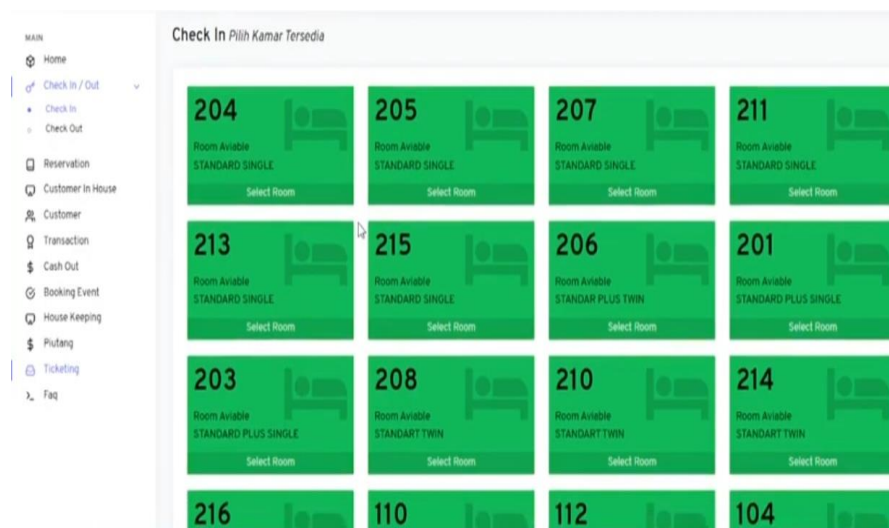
MAIN
Home
Check In / Out
Check In
Check Out
Reservation
Customer In House
Customer
Transaction
Cash Out
Booking Event
House Keeping
Piutang
Ticketing
Faq

Check In Pilih Kamar Tersedia

204
Room Aviable
STANDARD SINGLE
Select Room

205
Room Aviable
STANDARD SINGLE
Select Room

207
Room Aviable
STANDARD SINGLE
Select Room

211
Room Aviable
STANDARD SINGLE
Select Room

213
Room Aviable
STANDARD SINGLE
Select Room

215
Room Aviable
STANDARD SINGLE
Select Room

206
Room Aviable
STANDAR PLUS TWIN
Select Room

201
Room Aviable
STANDARD PLUS SINGLE
Select Room

203
Room Aviable
STANDARD PLUS SINGLE
Select Room

208
Room Aviable
STANDART TWIN
Select Room

210
Room Aviable
STANDART TWIN
Select Room

214
Room Aviable
STANDART TWIN
Select Room

216

110

112

104